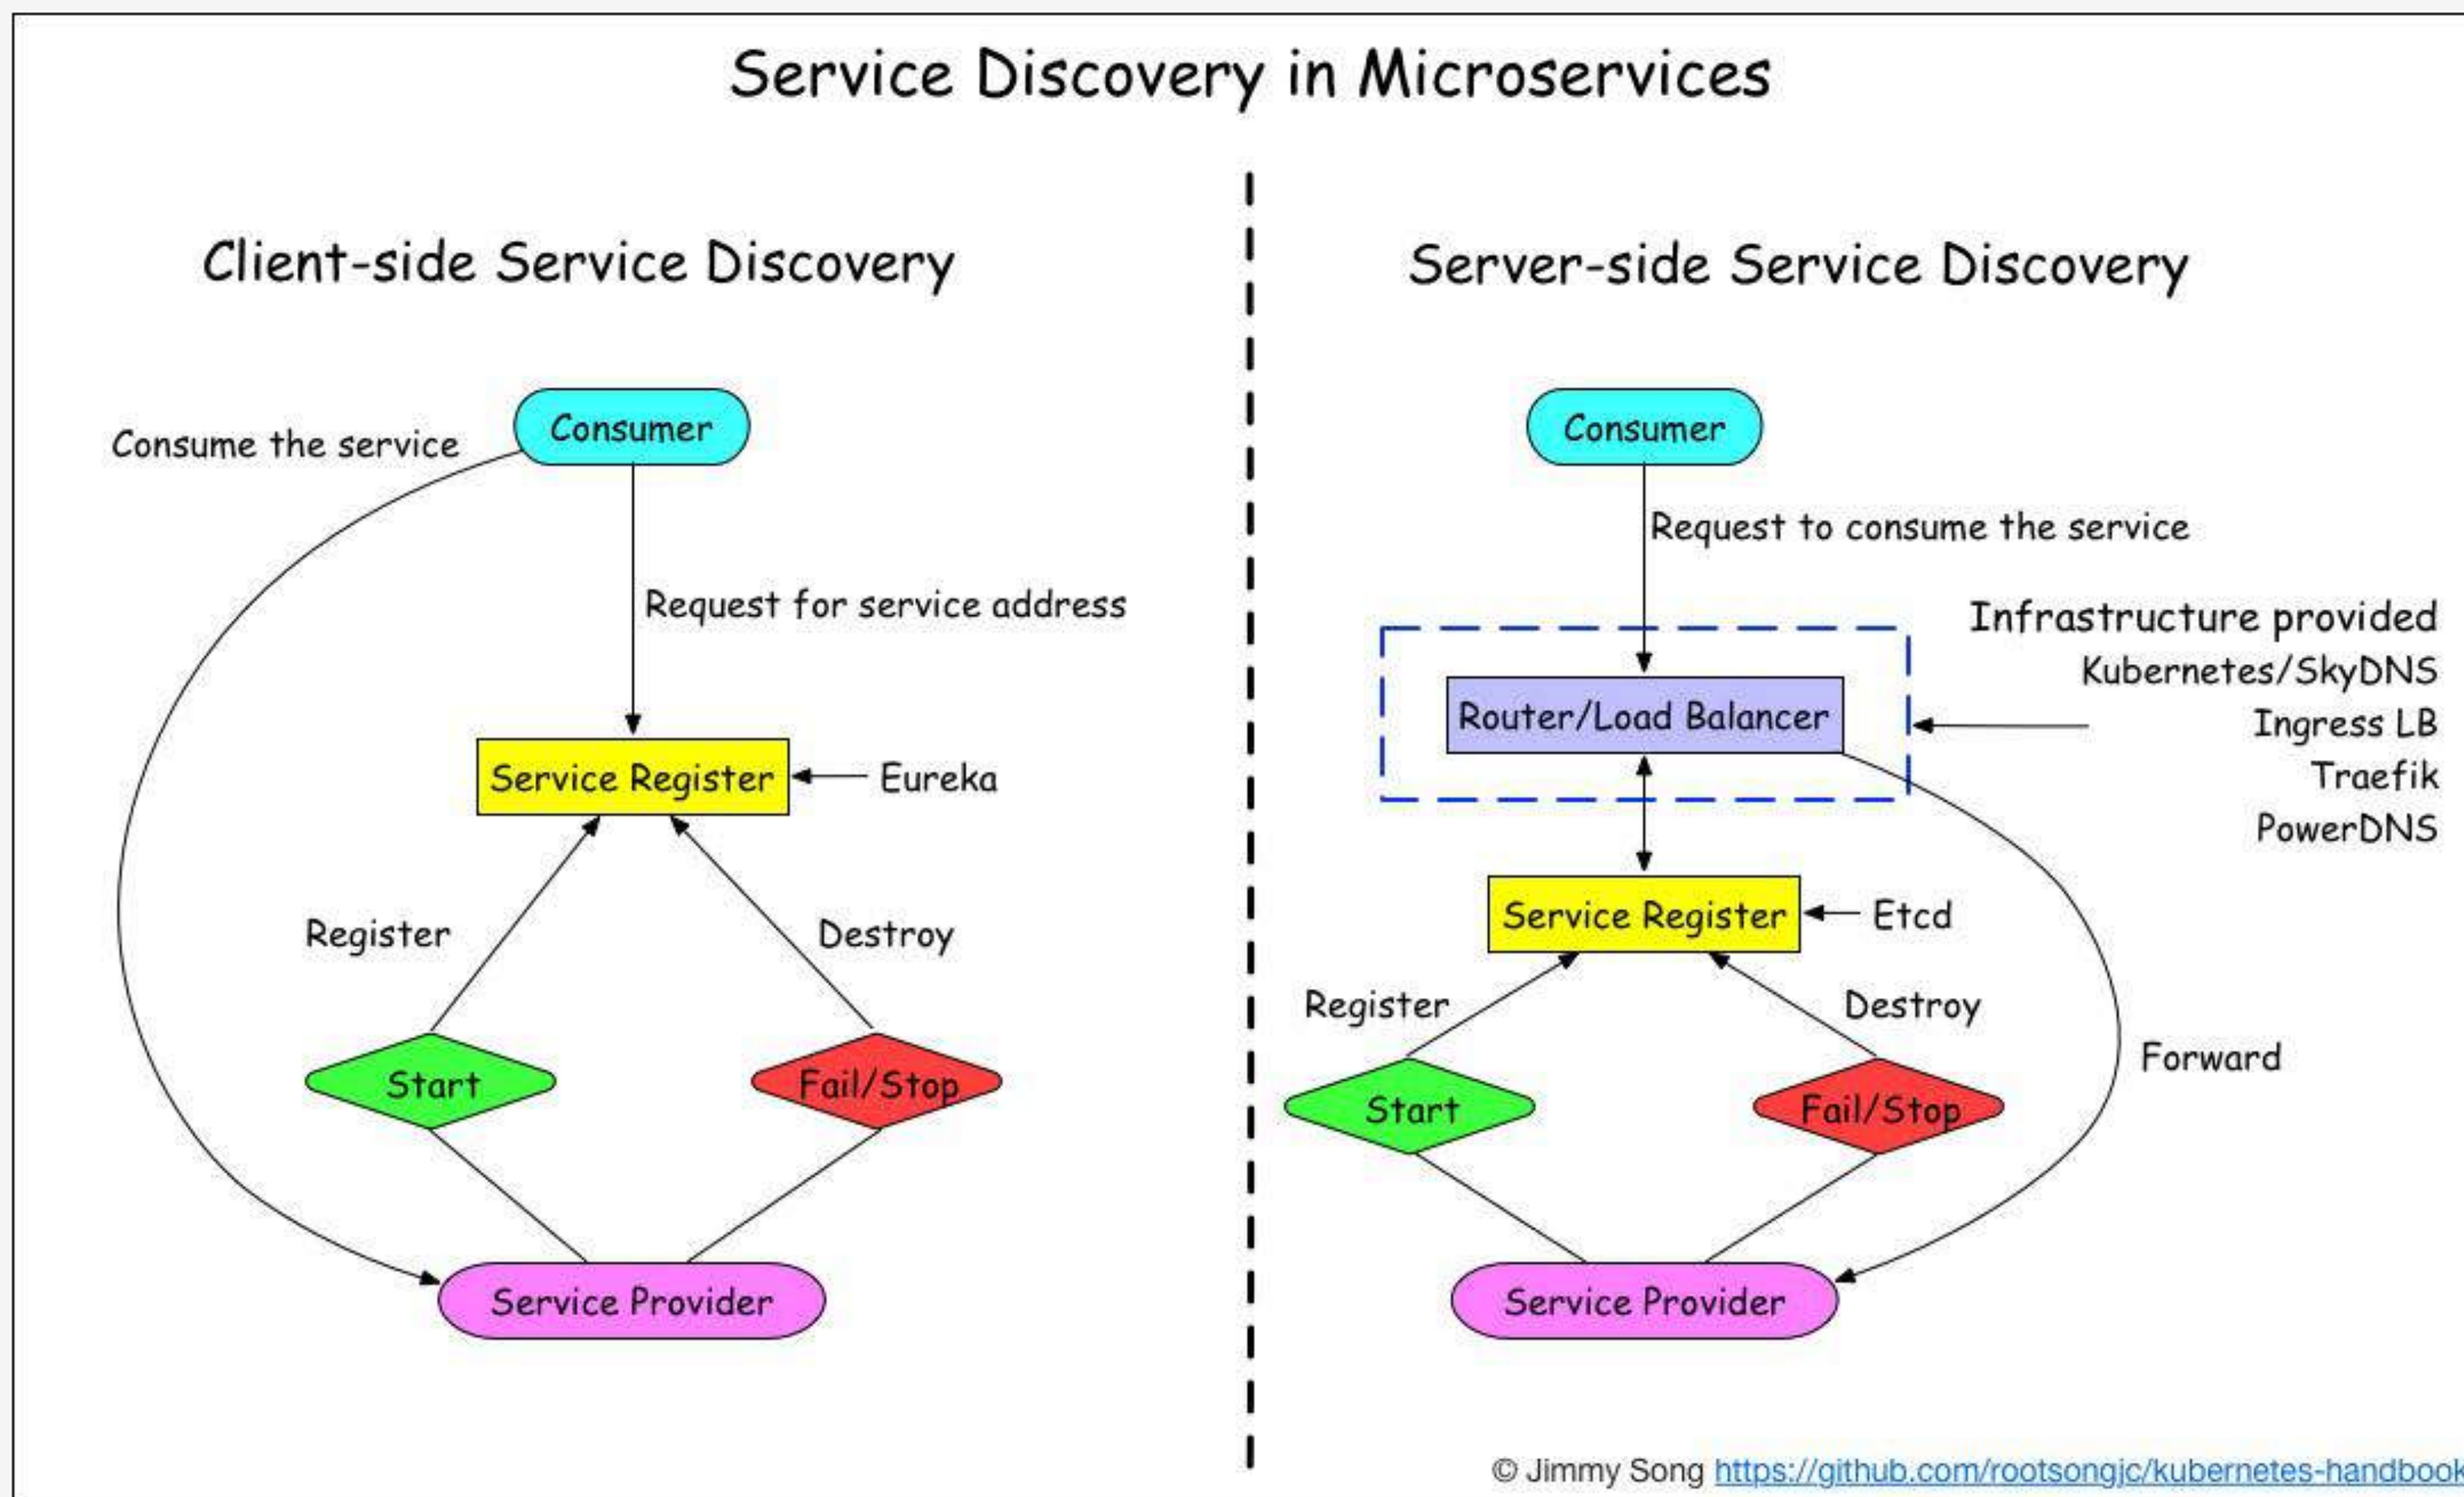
Service Discovery in Microservices

Client-side Service Discovery

Consume the service

Consumer

Request for service address

Service Register

Eureka

Register

Destroy

Start

Fail/Stop

Service Provider

Server-side Service Discovery

Consumer

Request to consume the service

Infrastructure provided
Kubernetes/SkyDNS
Ingress LB
Traefik
PowerDNS

Router/Load Balancer

Service Register

Etcd

Register

Destroy

Forward

Start

Fail/Stop

Service Provider

© Jimmy Song https://github.com/rootsongjc/kubernetes-handbook